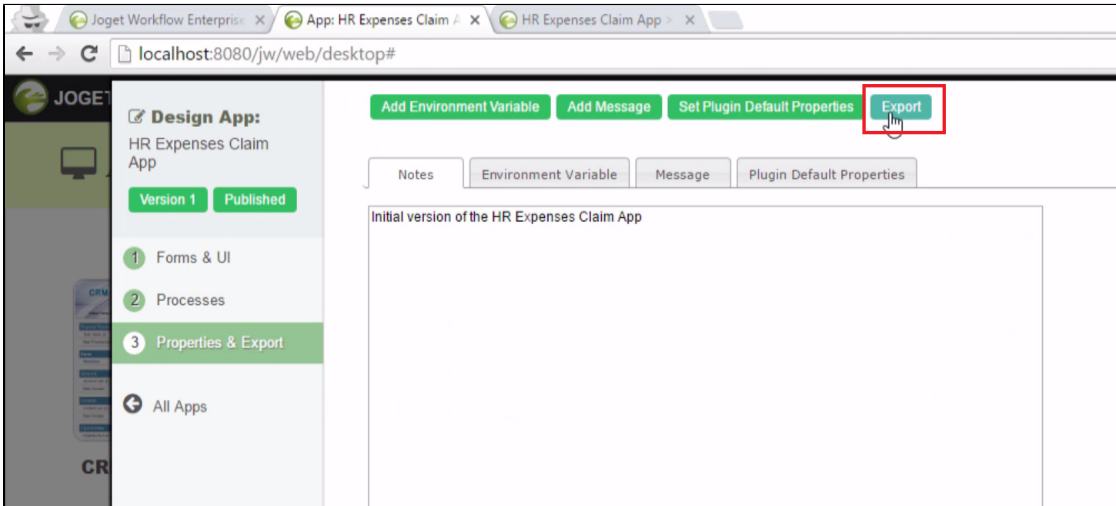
Joget Workflow Enterprise ×
App: HR Expenses Claim A ×
HR Expenses Claim App ×

localhost:8080/jw/web/desktop#

JOGET

CRM

CR

Design App:
HR Expenses Claim App
Version 1 Published

1 Forms & UI
2 Processes
3 Properties & Export

All Apps

Add Environment Variable
Add Message
Set Plugin Default Properties
Export

Notes
Environment Variable
Message
Plugin Default Properties

Initial version of the HR Expenses Claim App